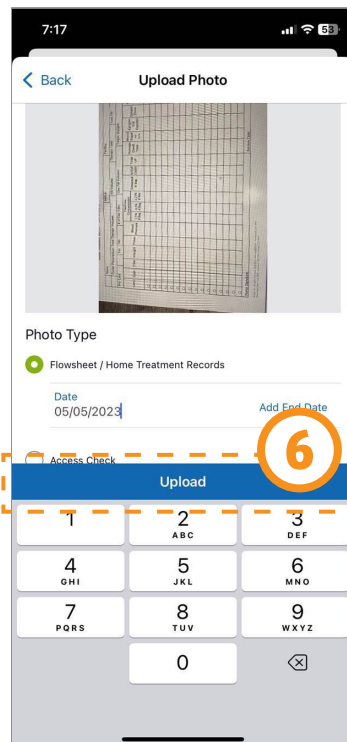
7:17

53

< Back

Upload Photo

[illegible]

Photo Type

Flowsheet / Home Treatment Records

Date

05/05/2023

Add End Date

Access Check

6

Upload

1

2
ABC

3
DEF

4
GHI

5
JKL

6
MNO

7
PQRS

8
TUV

9
WXYZ

0